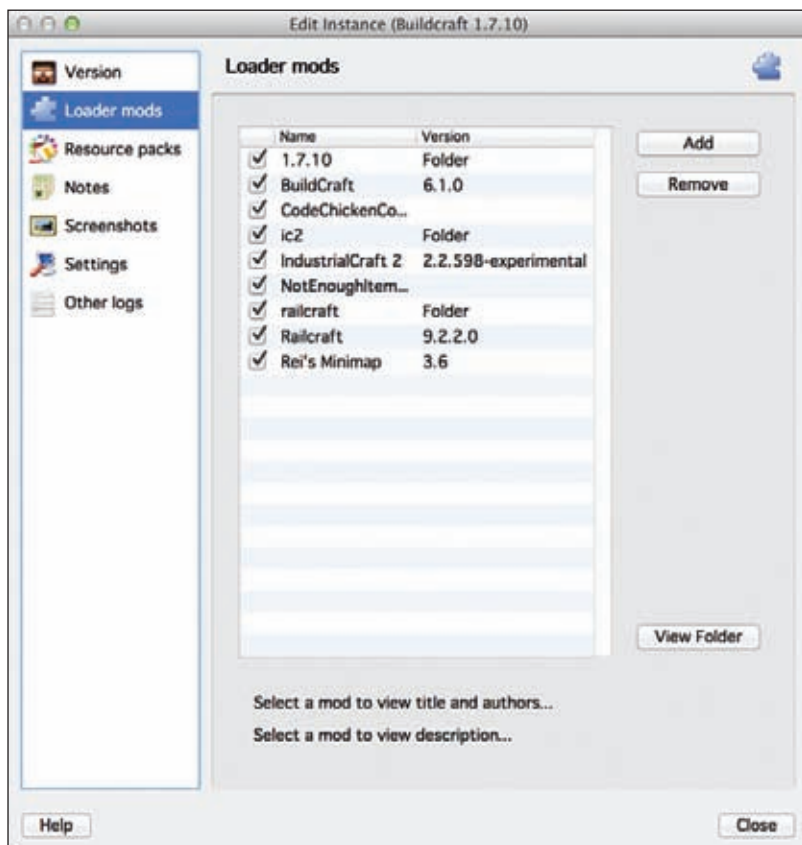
Edit Instance (Buildcraft 1.7.10)

Version
Loader mods
Resource packs
Notes
Screenshots
Settings
Other logs

Loader mods

| | Name | Version |
|---|---|---|
| ☑ | 1.7.10 | Folder |
| ☑ | BuildCraft | 6.1.0 |
| ☑ | CodeChickenCo... | |
| ☑ | ic2 | Folder |
| ☑ | IndustrialCraft 2 | 2.2.598-experimental |
| ☑ | NotEnoughItem... | |
| ☑ | railcraft | Folder |
| ☑ | Railcraft | 9.2.2.0 |
| ☑ | Rei's Minimap | 3.6 |

Add
Remove
View Folder

Select a mod to view title and authors...
Select a mod to view description...

Help
Close